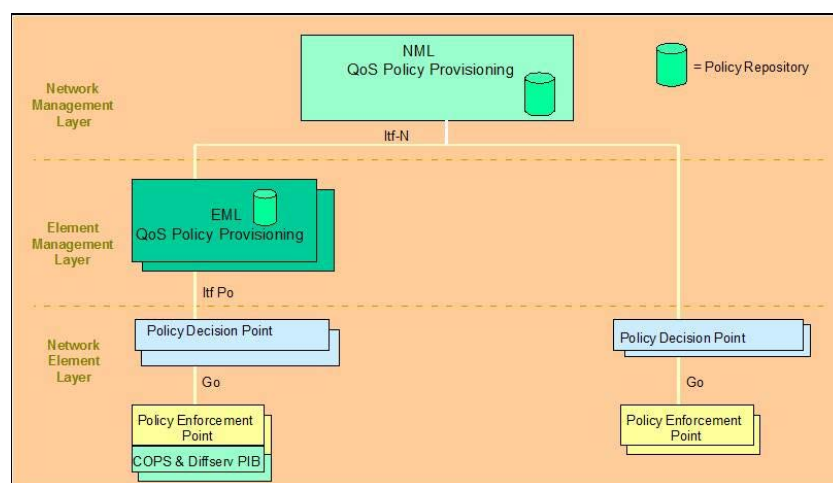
Network Management Layer

NML
QoS Policy Provisioning

= Policy Repository

Itf-N

Element Management Layer

EML
QoS Policy Provisioning

Itf Po

Network Element Layer

Policy Decision Point

Go

Policy Enforcement Point

COPS & Diffserv PIB

Policy Decision Point

Go

Policy Enforcement Point